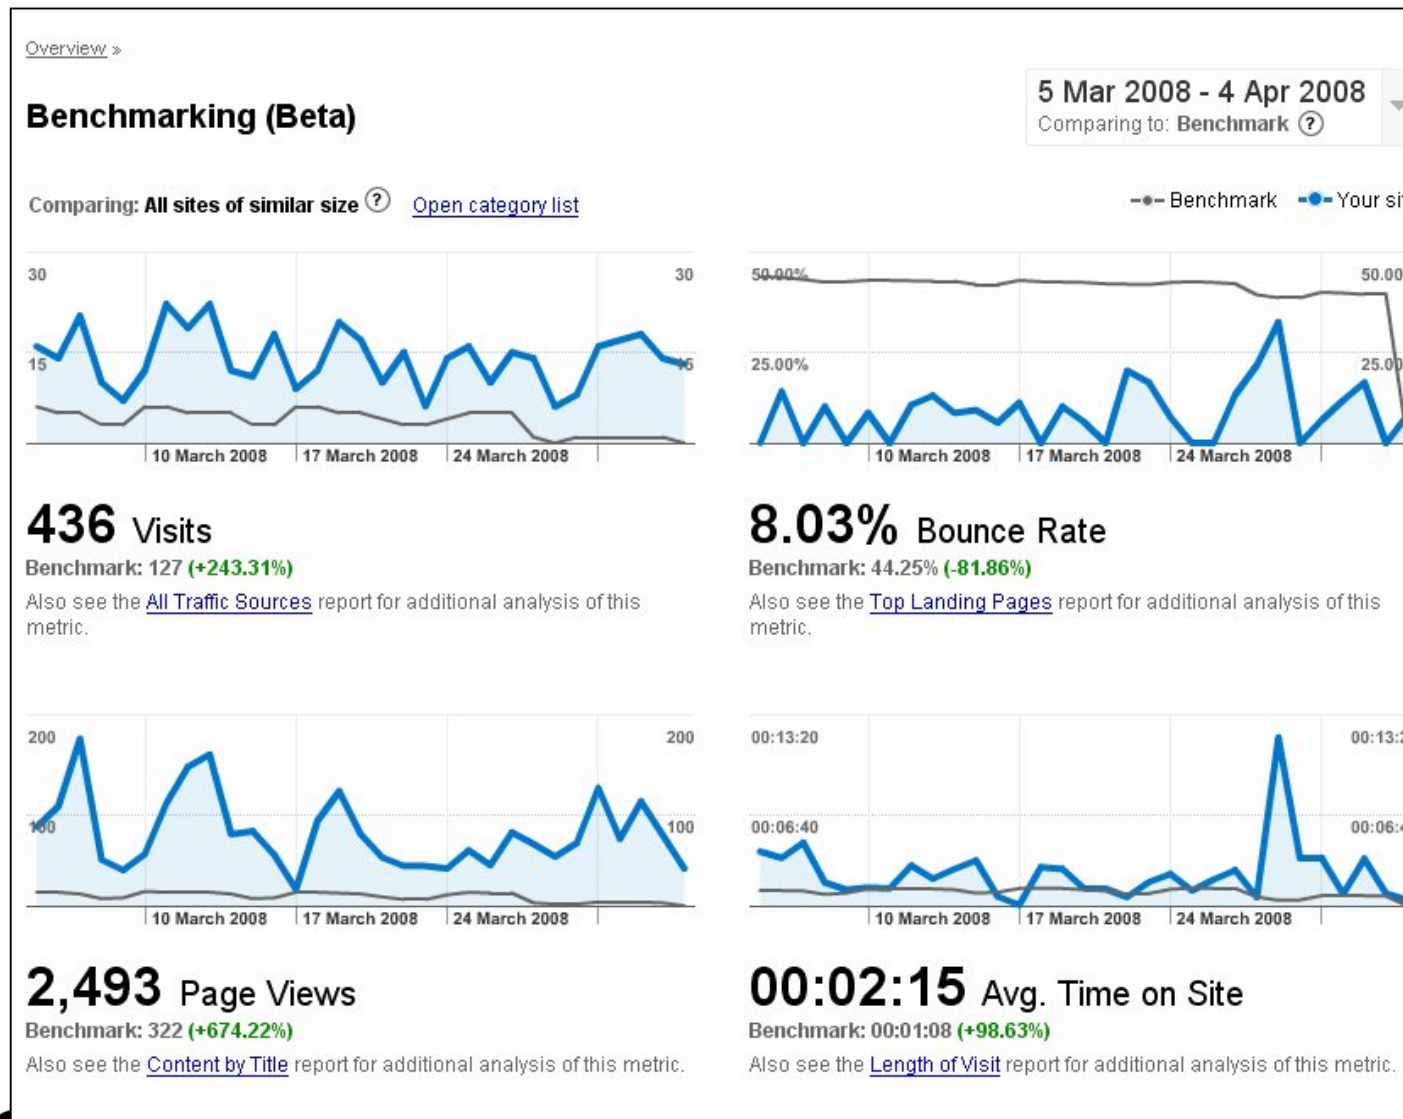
Overview »

Benchmarking (Beta)

5 Mar 2008 - 4 Apr 2008
Comparing to: Benchmark ?

Comparing: All sites of similar size ? Open category list

Benchmark Your si

30
15
30
15
10 March 2008 17 March 2008 24 March 2008

436 Visits
Benchmark: 127 (+243.31%)
Also see the All Traffic Sources report for additional analysis of this metric.

50.00%
25.00%
50.00
25.0
10 March 2008 17 March 2008 24 March 2008

8.03% Bounce Rate
Benchmark: 44.25% (-81.86%)
Also see the Top Landing Pages report for additional analysis of this metric.

200
100
200
100
10 March 2008 17 March 2008 24 March 2008

2,493 Page Views
Benchmark: 322 (+674.22%)
Also see the Content by Title report for additional analysis of this metric.

00:13:20
00:06:40
00:13:
00:06:
10 March 2008 17 March 2008 24 March 2008

00:02:15 Avg. Time on Site
Benchmark: 00:01:08 (+98.63%)
Also see the Length of Visit report for additional analysis of this metric.